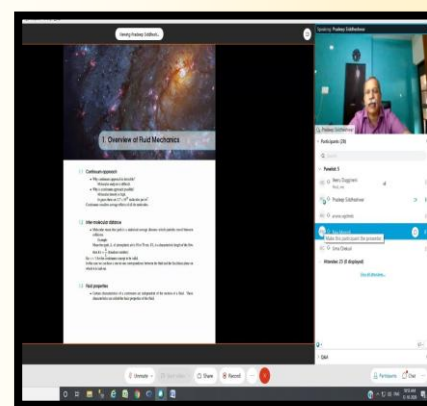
Viewing Pradeep Siddheshwar

1. Overview of fluid Mechanics

Continuum approach

Inter-molecular distance

Fluid properties

Speaking: Pradeep Siddheshwar

Pradeep Siddheshwar

Participants (28)

Panelist 3

Pradeep Siddheshwar

Make this participant the presenter

Attendees 25 (8 displayed)

Q&A

Unmute

Share

Record

Participants

Chat